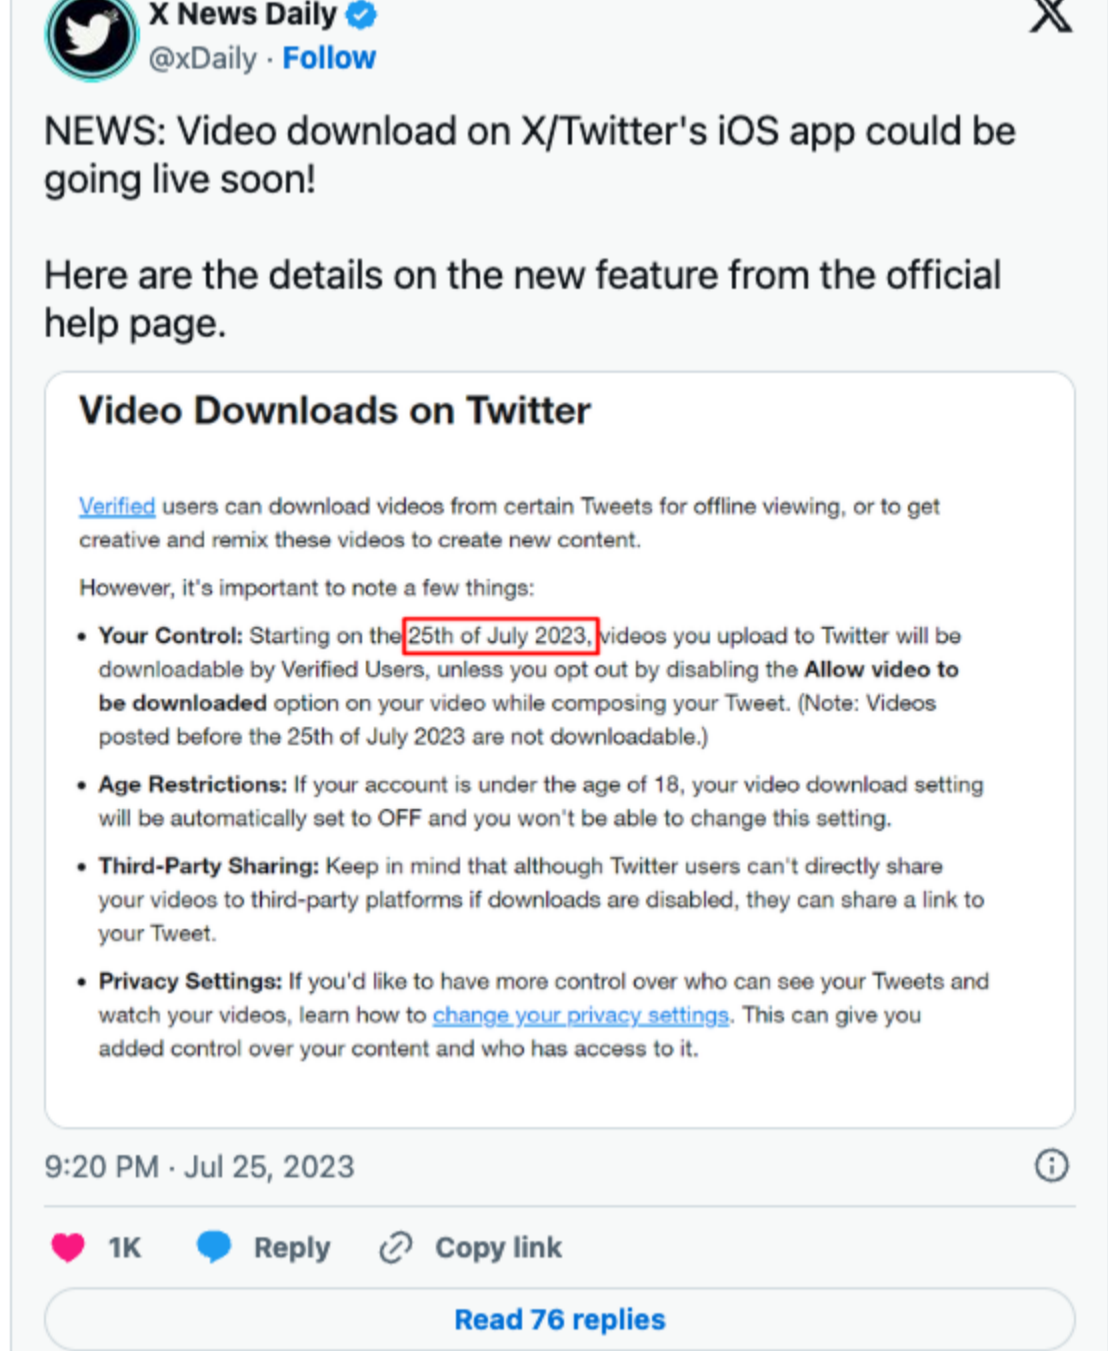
X News Daily
@xDaily · Follow

NEWS: Video download on X/Twitter's iOS app could be going live soon!

Here are the details on the new feature from the official help page.

Video Downloads on Twitter

Verified users can download videos from certain Tweets for offline viewing, or to get creative and remix these videos to create new content.

However, it's important to note a few things:

- **Your Control:** Starting on the 25th of July 2023, videos you upload to Twitter will be downloadable by Verified Users, unless you opt out by disabling the **Allow video to be downloaded** option on your video while composing your Tweet. (Note: Videos posted before the 25th of July 2023 are not downloadable.)
- **Age Restrictions:** If your account is under the age of 18, your video download setting will be automatically set to OFF and you won't be able to change this setting.
- **Third-Party Sharing:** Keep in mind that although Twitter users can't directly share your videos to third-party platforms if downloads are disabled, they can share a link to your Tweet.
- **Privacy Settings:** If you'd like to have more control over who can see your Tweets and watch your videos, learn how to change your privacy settings. This can give you added control over your content and who has access to it.

9:20 PM · Jul 25, 2023

1K Reply Copy link

Read 76 replies